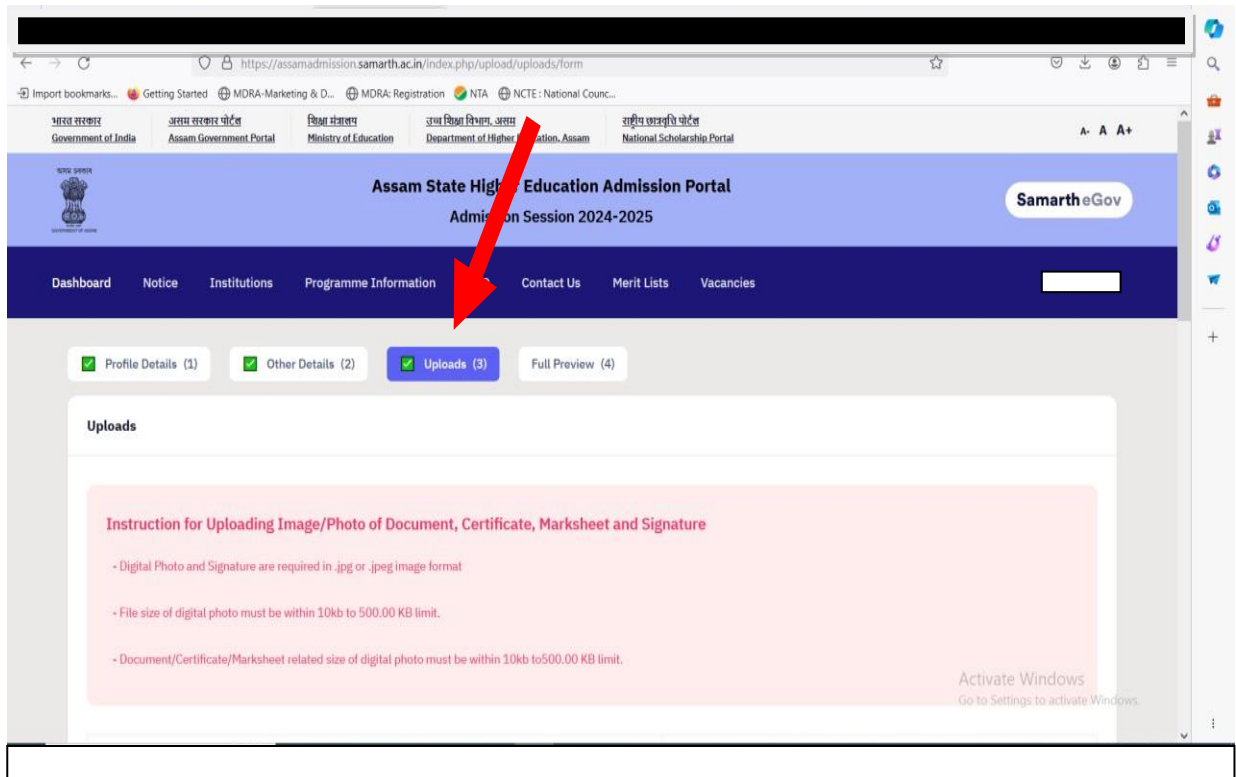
https://assamadmission.samarth.ac.in/index.php/upload/uploads/form

Import bookmarks... Getting Started MDRA-Marketing & D... MDRA: Registration NTA NCTE : National Counc...

भारत सरकार Government of India
असम सरकार पोर्टल Assam Government Portal
शिक्षा मंत्रालय Ministry of Education
उच्च शिक्षा विभाग, असम Department of Higher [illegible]ation, Assam
राष्ट्रीय छात्रवृत्ति पोर्टल National Scholarship Portal

A- A A+

Assam State High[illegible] Education Admission Portal
Admis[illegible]on Session 2024-2025

Samarth eGov

Dashboard Notice Institutions Programme Information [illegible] Contact Us Merit Lists Vacancies

Profile Details (1) Other Details (2) Uploads (3) Full Preview (4)

Uploads

Instruction for Uploading Image/Photo of Document, Certificate, Marksheet and Signature

- Digital Photo and Signature are required in .jpg or .jpeg image format

- File size of digital photo must be within 10kb to 500.00 KB limit.

- Document/Certificate/Marksheet related size of digital photo must be within 10kb to500.00 KB limit.

Activate Windows
Go to Settings to activate Windows.